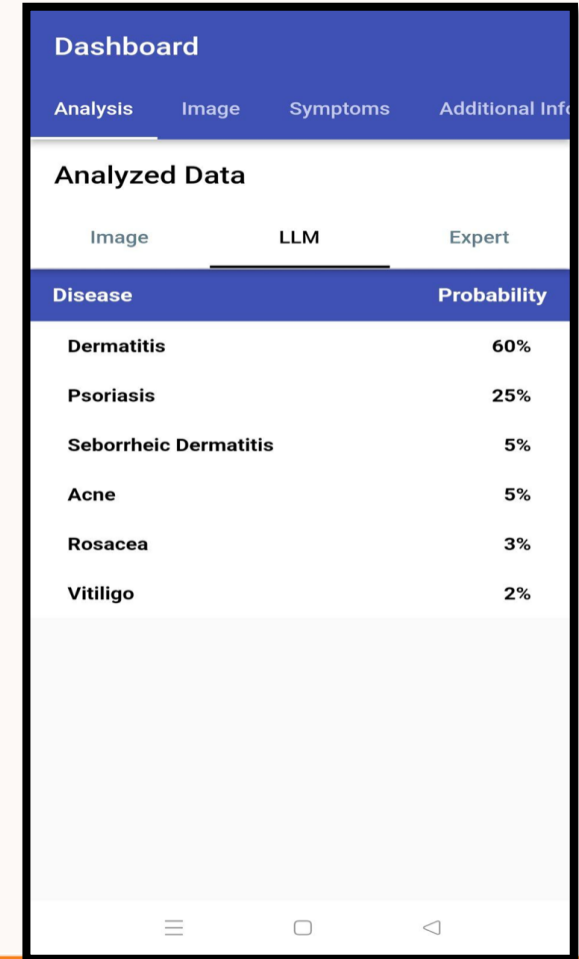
Dashboard

Analysis Image Symptoms Additional Inf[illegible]

Analyzed Data

Image LLM Expert

| Disease | Probability |
|---|---|
| Dermatitis | 60% |
| Psoriasis | 25% |
| Seborrheic Dermatitis | 5% |
| Acne | 5% |
| Rosacea | 3% |
| Vitiligo | 2% |